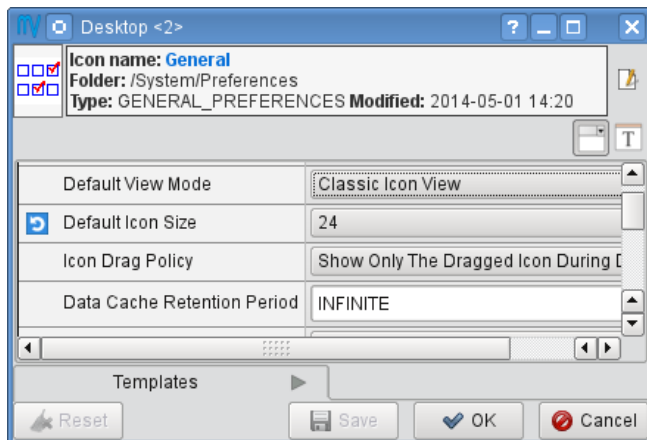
Desktop <2>

Icon name: General
Folder: /System/Preferences
Type: GENERAL_PREFERENCES Modified: 2014-05-01 14:20

T

| | |
|---|---|
| Default View Mode | Classic Icon View |
| Default Icon Size | 24 |
| Icon Drag Policy | Show Only The Dragged Icon During D |
| Data Cache Retention Period | INFINITE |

Templates

Reset Save OK Cancel